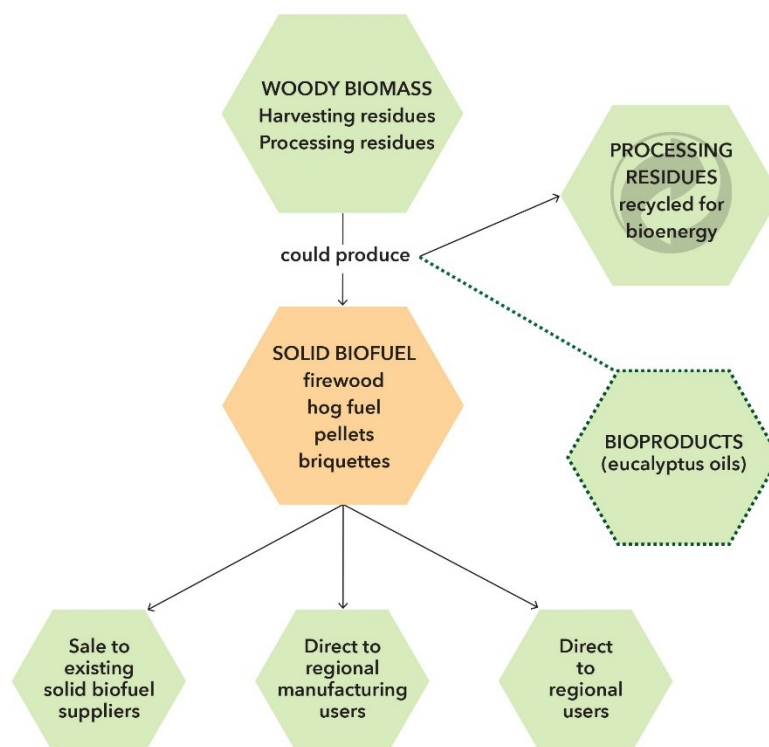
WOODY BIOMASS
Harvesting residues
Processing residues

could produce

PROCESSING RESIDUES recycled for bioenergy

SOLID BIOFUEL
firewood
hog fuel
pellets
briquettes

BIOPRODUCTS (eucalyptus oils)

Sale to existing solid biofuel suppliers

Direct to regional manufacturing users

Direct to regional users